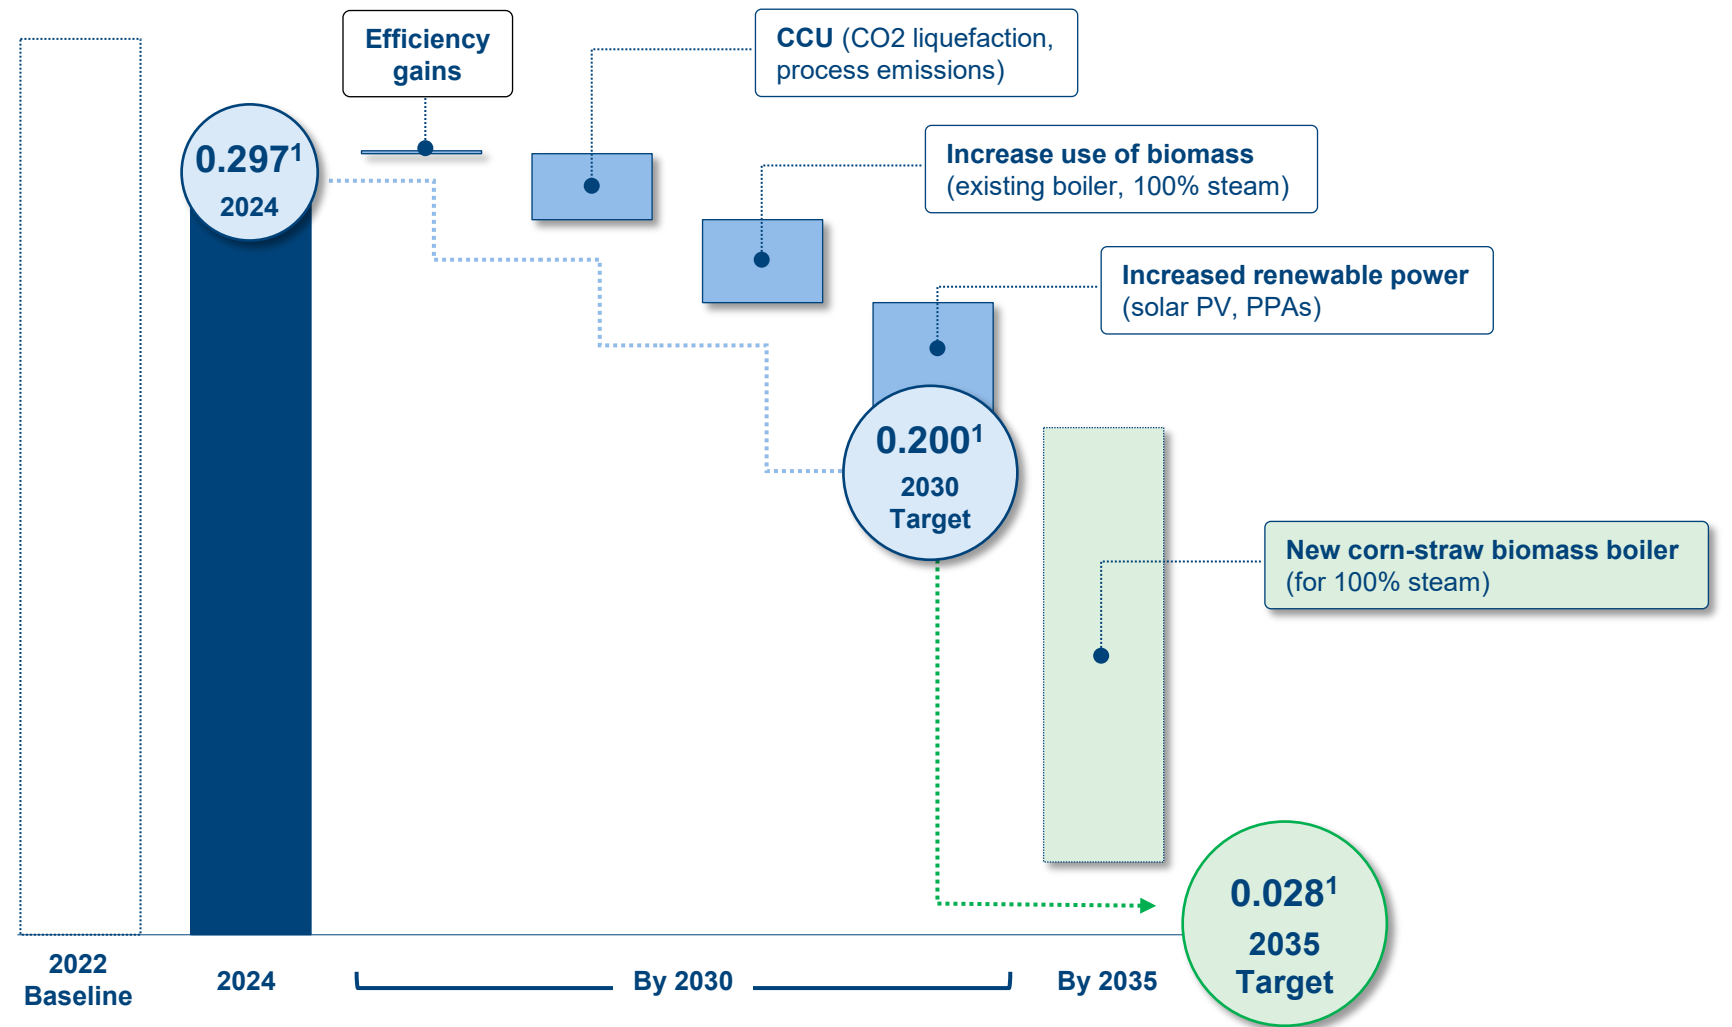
Efficiency gains

CCU (CO2 liquefaction, process emissions)

Increase use of biomass (existing boiler, 100% steam)

Increased renewable power (solar PV, PPAs)

New corn-straw biomass boiler (for 100% steam)

$0.297^1$
2024

$0.200^1$
2030
Target

$0.028^1$
2035
Target

2022
Baseline

2024

By 2030

By 2035